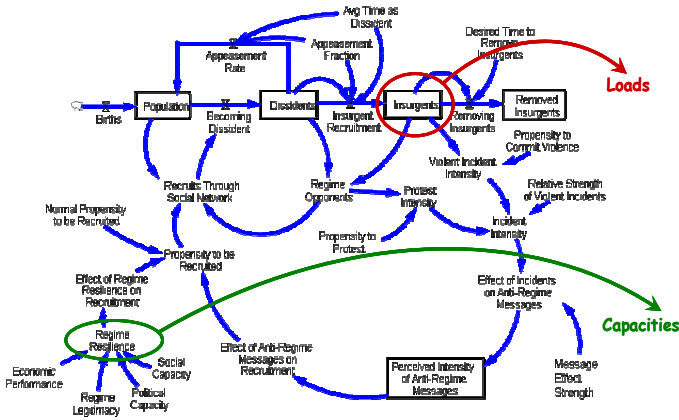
Avg Time as Dissident

Appeasement Rate

Appeasement Fraction

Desired Time to Remove Insurgents

Loads

Births

Population

Becoming Dissident

Dissidents

Insurgent Recruitment

Insurgents

Removing Insurgents

Removed Insurgents

Propensity to Commit Violence

Violent Incident Intensity

Recruits Through Social Network

Regime Opponents

Protest Intensity

Relative Strength of Violent Incidents

Normal Propensity to be Recruited

Incident Intensity

Propensity to Protest

Propensity to be Recruited

Effect of Regime Resilience on Recruitment

Effect of Incidents on Anti-Regime Messages

Capacities

Regime Resilience

Effect of Anti-Regime Messages on Recruitment

Social Capacity

Economic Performance

Perceived Intensity of Anti-Regime Messages

Message Effect Strength

Regime Legitimacy

Political Capacity